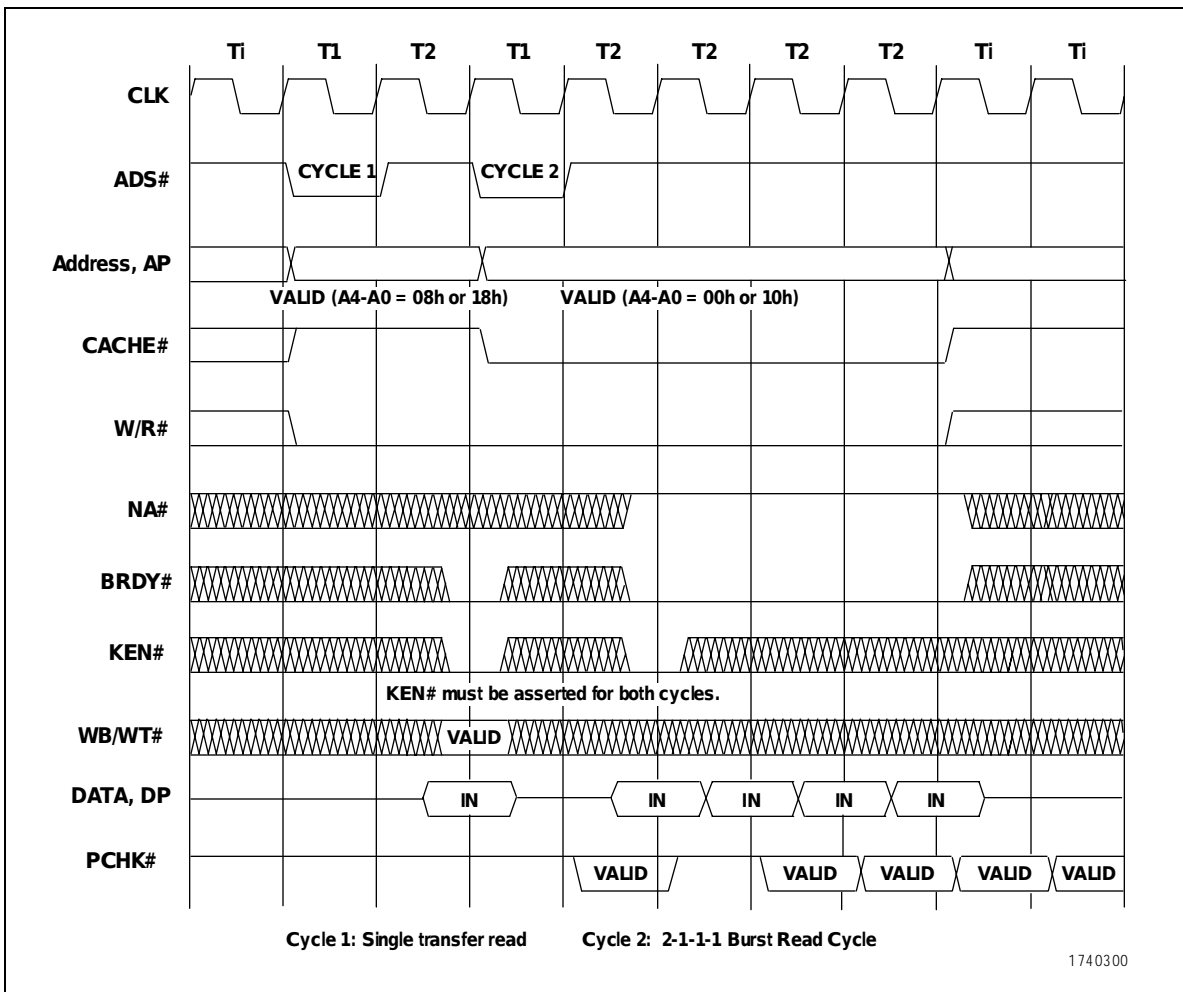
Ti T1 T2 T1 T2 T2 T2 T2 Ti Ti

CLK

ADS#

CYCLE 1

CYCLE 2

Address, AP

VALID (A4-A0 = 08h or 18h)

VALID (A4-A0 = 00h or 10h)

CACHE#

W/R#

NA#

BRDY#

KEN#

KEN# must be asserted for both cycles.

WB/WT#

VALID

DATA, DP

IN

IN

IN

IN

IN

PCHK#

VALID

VALID

VALID

VALID

VALID

Cycle 1: Single transfer read

Cycle 2: 2-1-1-1 Burst Read Cycle

1740300